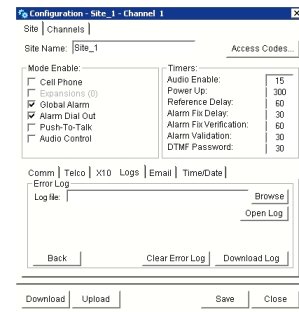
Configuration - Site_1 - Channel 1

Site | Channels

Site Name: Site_1

Access Codes...

Mode Enable:
Cell Phone
Expansions (0)
Global Alarm
Alarm Dial Out
Push-To-Talk
Audio Control

Timers:
| | |
|---|---|
| Audio Enable: | 15 |
| Power Up: | 300 |
| Reference Delay: | 60 |
| Alarm Fix Delay: | 30 |
| Alarm Fix Verification: | 60 |
| Alarm Validation: | 30 |
| DTMF Password: | 30 |

Comm | Telco | X10 | Logs | Email | Time/Date

Error Log
Log file:

Browse

Open Log

Back

Clear Error Log

Download Log

Download

Upload

Save

Close